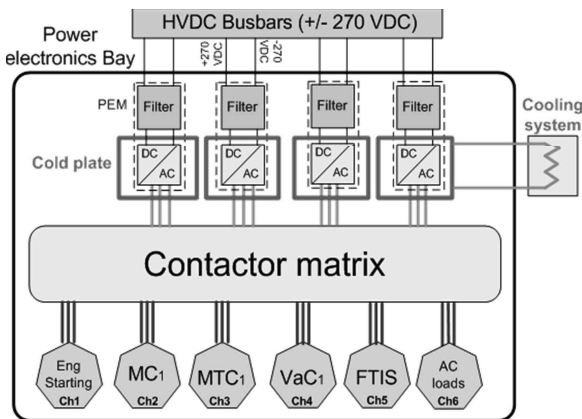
HVDC Busbars (+/- 270 VDC)

Power electronics Bay

+270 VDC

-270 VDC

PEM

Filter

Filter

Filter

Filter

Cooling system

Cold plate

DC

AC

DC

AC

DC

AC

DC

AC

Contactor matrix

Eng Starting
Ch1

MC1
Ch2

MTC1
Ch3

VaC1
Ch4

FTIS
Ch5

AC loads
Ch6